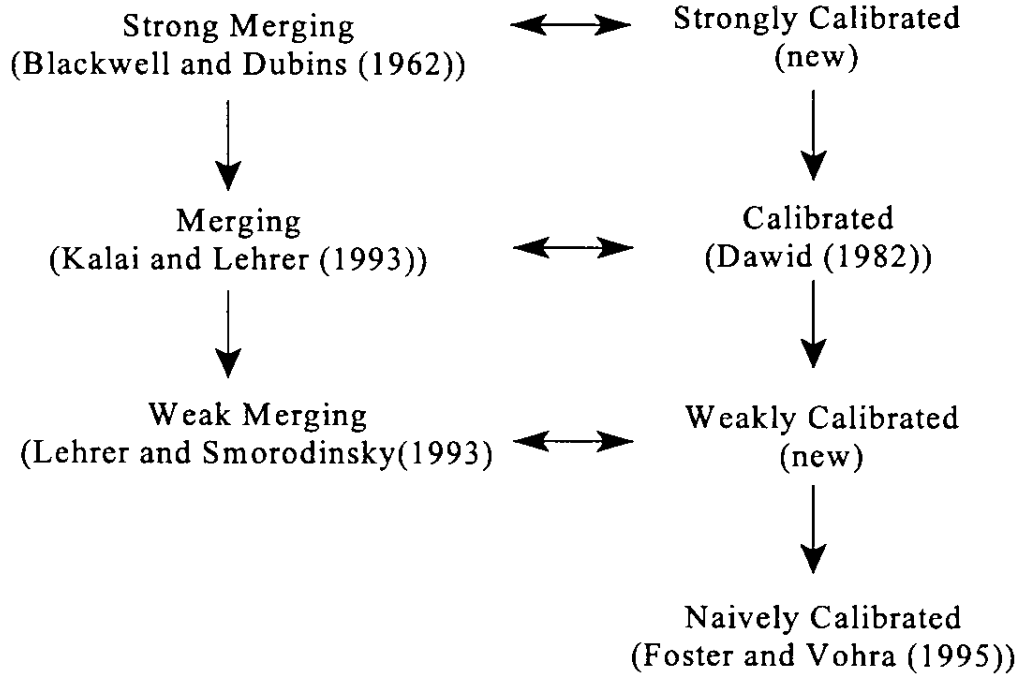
Strong Merging
(Blackwell and Dubins (1962))

Strongly Calibrated
(new)

Merging
(Kalai and Lehrer (1993))

Calibrated
(Dawid (1982))

Weak Merging
(Lehrer and Smorodinsky(1993)

Weakly Calibrated
(new)

Naively Calibrated
(Foster and Vohra (1995))